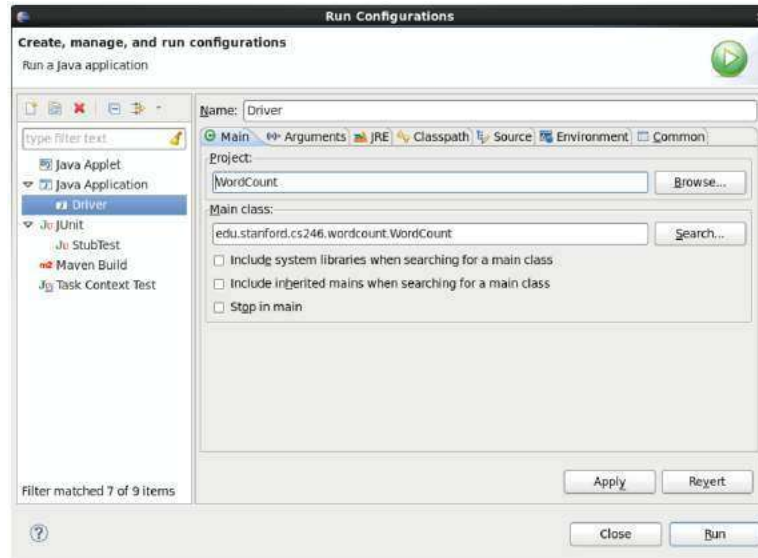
Run Configurations

Create, manage, and run configurations

Run a Java application

type filter text

Java Applet
Java Application
Driver
JUnit
StubTest
Maven Build
Task Context Test

Filter matched 7 of 9 items

Name: Driver

Main | Arguments | JRE | Classpath | Source | Environment | Common

Project:

WordCount

Browse...

Main class:

edu.stanford.cs246.wordcount.WordCount

Search...

Include system libraries when searching for a main class

Include inherited mains when searching for a main class

Stop in main

Apply

Revert

Close

Run